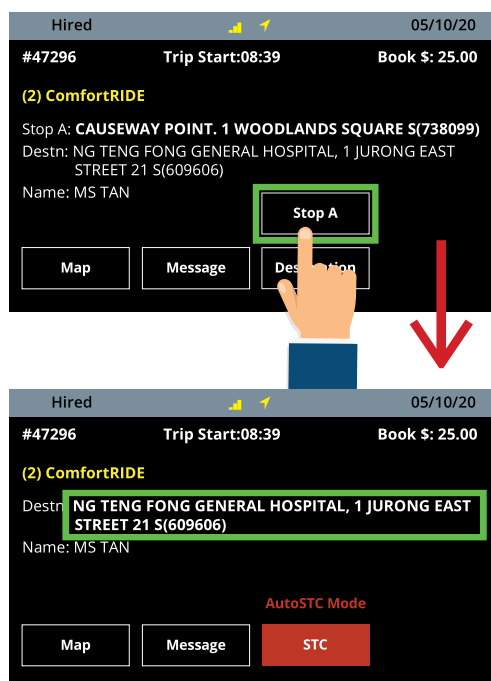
Hired 05/10/20

#47296 Trip Start:08:39 Book $: 25.00

(2) ComfortRIDE

Stop A: CAUSEWAY POINT. 1 WOODLANDS SQUARE S(738099)
Destn: NG TENG FONG GENERAL HOSPITAL, 1 JURONG EAST STREET 21 S(609606)
Name: MS TAN

Stop A

Map Message Des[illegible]tion

Hired 05/10/20

#47296 Trip Start:08:39 Book $: 25.00

(2) ComfortRIDE

Destn: NG TENG FONG GENERAL HOSPITAL, 1 JURONG EAST STREET 21 S(609606)
Name: MS TAN

AutoSTC Mode

Map Message STC